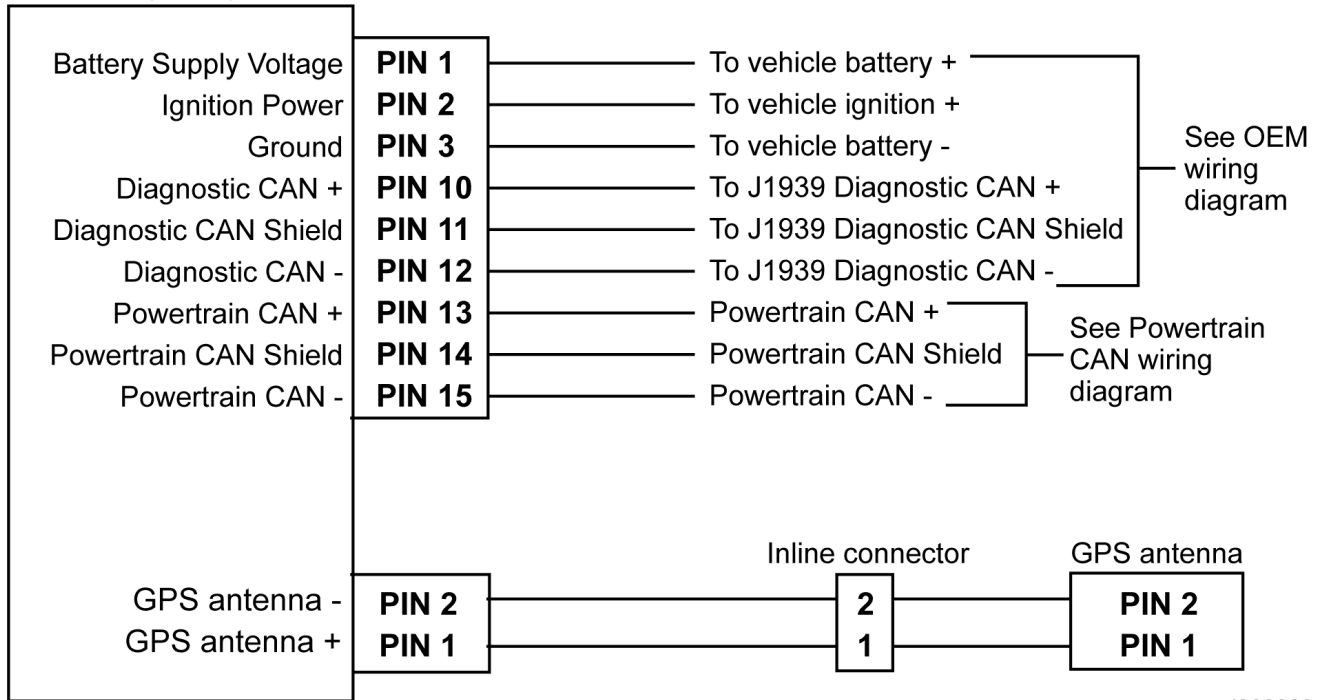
Battery Supply Voltage PIN 1 To vehicle battery +
Ignition Power PIN 2 To vehicle ignition +
Ground PIN 3 To vehicle battery -
Diagnostic CAN + PIN 10 To J1939 Diagnostic CAN +
Diagnostic CAN Shield PIN 11 To J1939 Diagnostic CAN Shield
Diagnostic CAN - PIN 12 To J1939 Diagnostic CAN -
Powertrain CAN + PIN 13 Powertrain CAN +
Powertrain CAN Shield PIN 14 Powertrain CAN Shield
Powertrain CAN - PIN 15 Powertrain CAN -

See OEM wiring diagram

See Powertrain CAN wiring diagram

GPS antenna - PIN 2
GPS antenna + PIN 1

Inline connector
2
1

GPS antenna
PIN 2
PIN 1

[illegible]